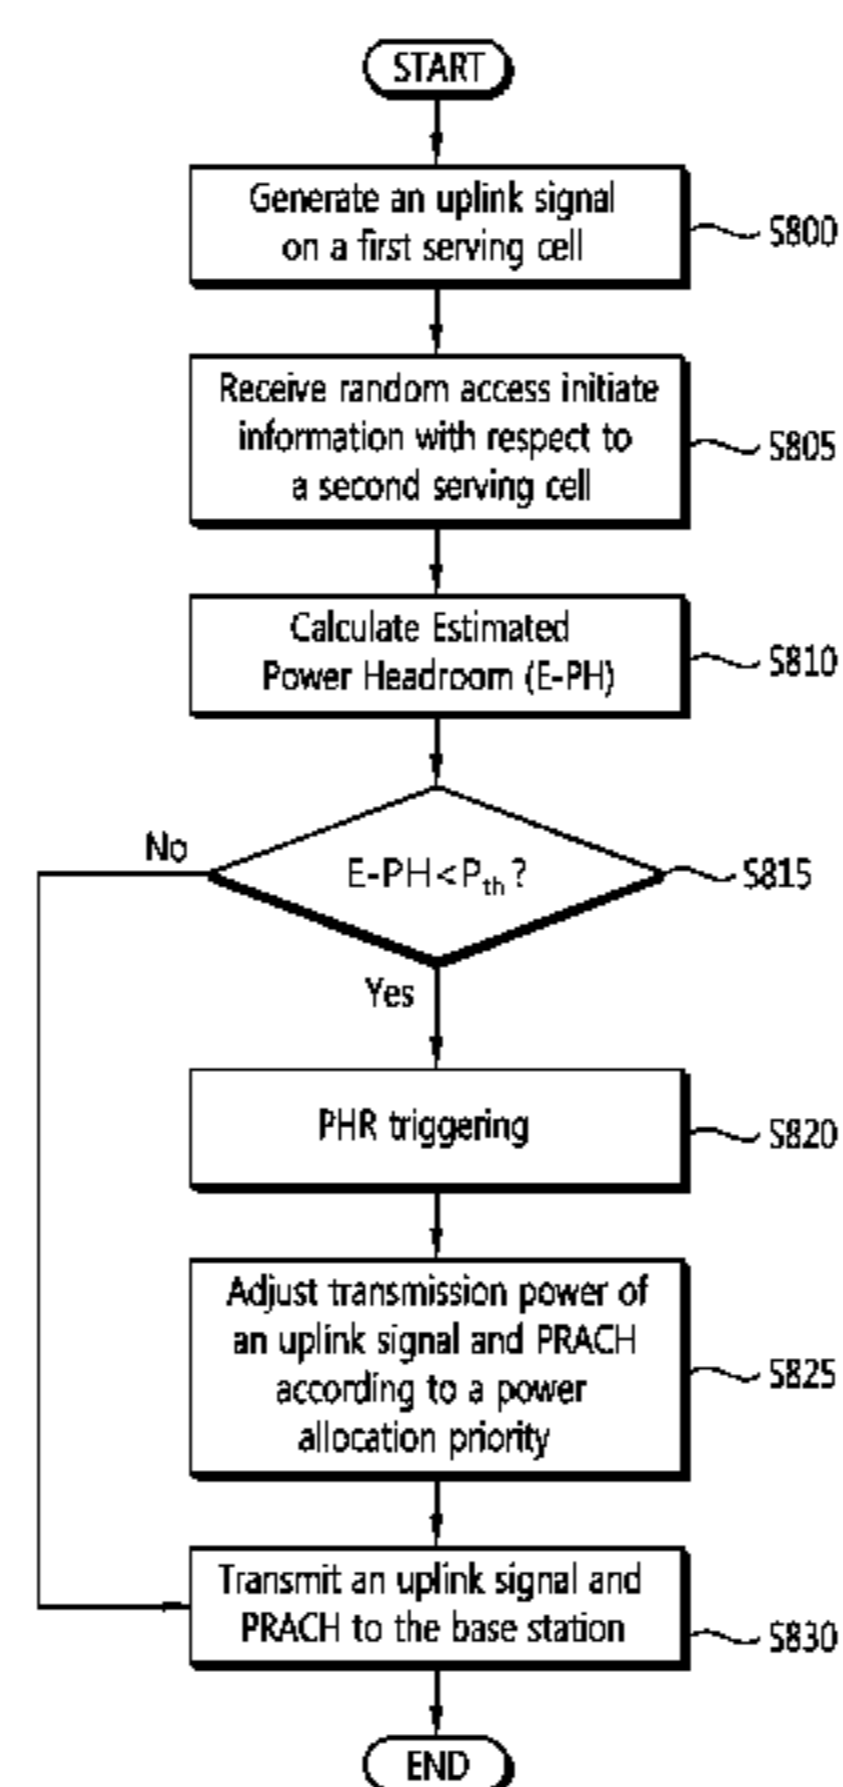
START

Generate an uplink signal on a first serving cell

S800

Receive random access initiate information with respect to a second serving cell

S805

Calculate Estimated Power Headroom (E-PH)

S810

No

E-PH<$P_{th}$?

S815

Yes

PHR triggering

S820

Adjust transmission power of an uplink signal and PRACH according to a power allocation priority

S825

Transmit an uplink signal and PRACH to the base station

S830

END